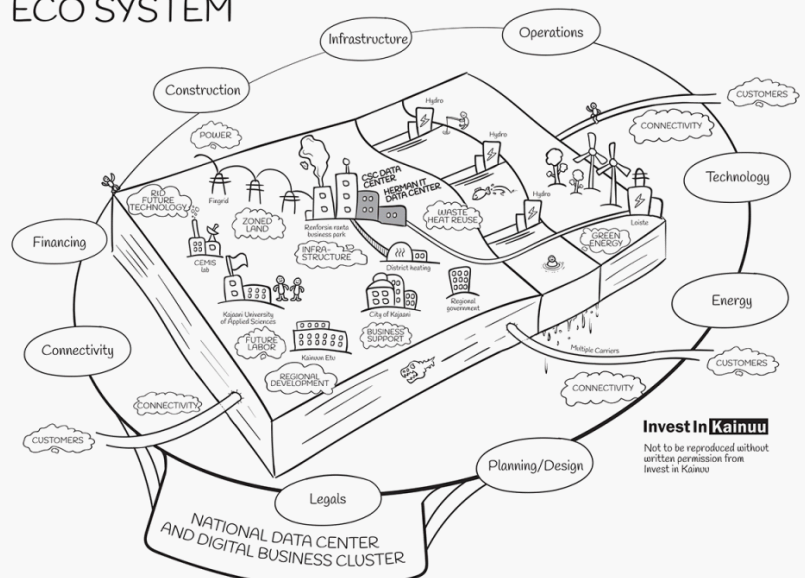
ECO SYSTEM

Infrastructure

Operations

Construction

CUSTOMERS

POWER

CONNECTIVITY

Hydro

Hydro

Technology

RID FUTURE TECHNOLOGY

Fingrid

CSC DATA CENTER

HERMAN IT DATA CENTER

Hydro

ZONED LAND

Renforsin ranta business park

WASTE HEAT REUSE

Loiste

GREEN ENERGY

Financing

CEMIS lab

INFRA-STRUCTURE

District heating

Energy

Kajaani University of Applied Sciences

Regional government

City of Kajaani

Connectivity

FUTURE LABOR

BUSINESS SUPPORT

Kainuun Etu

Multiple Carriers

CUSTOMERS

REGIONAL DEVELOPMENT

CONNECTIVITY

CONNECTIVITY

Invest In Kainuu

CUSTOMERS

Not to be reproduced without written permission from Invest in Kainuu

Planning/Design

Legals

NATIONAL DATA CENTER AND DIGITAL BUSINESS CLUSTER